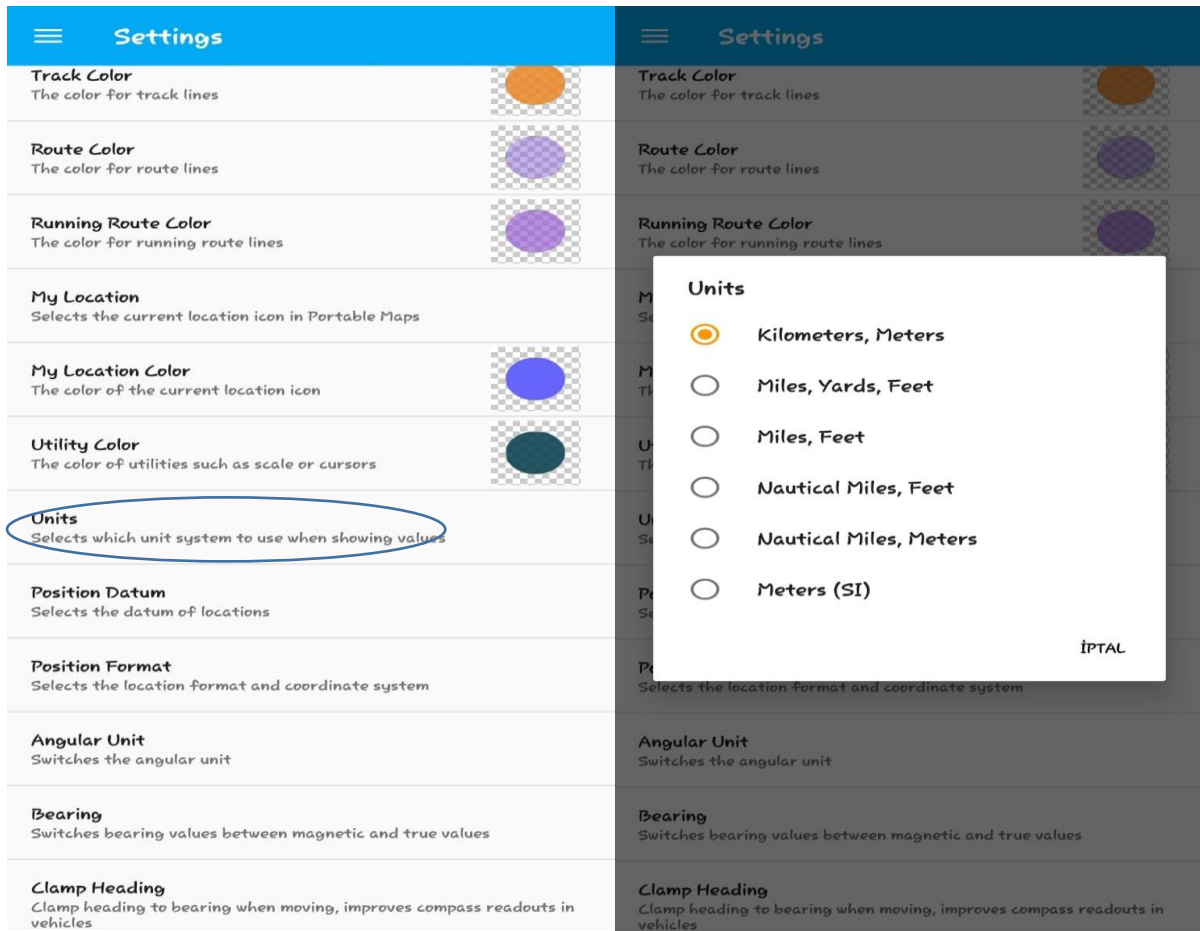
Settings

Track Color
The color for track lines

Route Color
The color for route lines

Running Route Color
The color for running route lines

My Location
Selects the current location icon in Portable Maps

My Location Color
The color of the current location icon

Utility Color
The color of utilities such as scale or cursors

Units
Selects which unit system to use when showing values

Position Datum
Selects the datum of locations

Position Format
Selects the location format and coordinate system

Angular Unit
Switches the angular unit

Bearing
Switches bearing values between magnetic and true values

Clamp Heading
Clamp heading to bearing when moving, improves compass readouts in vehicles

Settings

Track Color
The color for track lines

Route Color
The color for route lines

Running Route Color
The color for running route lines

Units

Kilometers, Meters

Miles, Yards, Feet

Miles, Feet

Nautical Miles, Feet

Nautical Miles, Meters

Meters (SI)

İPTAL

Selects the location format and coordinate system

Angular Unit
Switches the angular unit

Bearing
Switches bearing values between magnetic and true values

Clamp Heading
Clamp heading to bearing when moving, improves compass readouts in vehicles